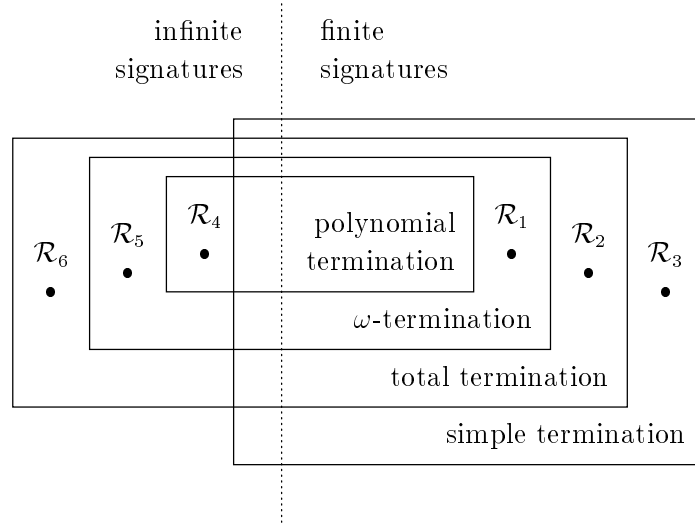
infinite signatures

finite signatures

$\mathcal{R}_6$

$\mathcal{R}_5$

$\mathcal{R}_4$

polynomial termination

$\mathcal{R}_1$

$\mathcal{R}_2$

$\mathcal{R}_3$

$\omega$-termination

total termination

simple termination